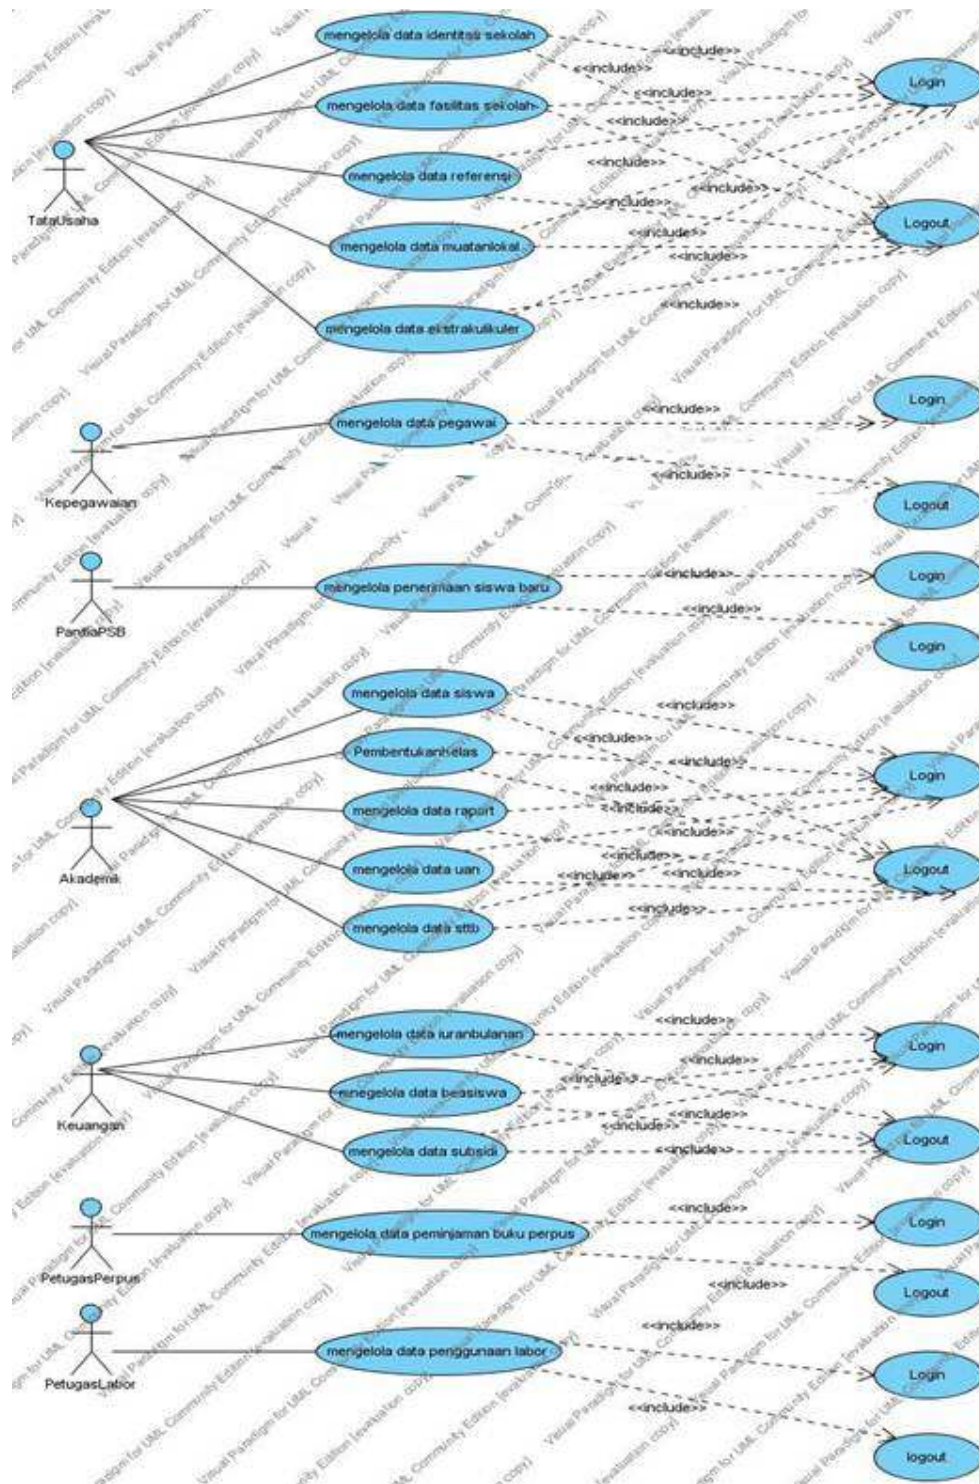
TataUsaha

mengelola data identitas sekolah

mengelola data fasilitas sekolah

mengelola data referensi

mengelola data muatanlokal

mengelola data ekstrakulikuler

<<include>>

<<include>>

<<include>>

<<include>>

<<include>>

<<include>>

<<include>>

<<include>>

<<include>>

<<include>>

Login

Logout

Kepegawaian

mengelola data pegawai

<<include>>

<<include>>

Login

Logout

PanitiaPSB

mengelola penerimaan siswa baru

<<include>>

<<include>>

Login

Login

Akademik

mengelola data siswa

Pembentukankelas

mengelola data raport

mengelola data uan

mengelola data sttb

<<include>>

<<include>>

<<include>>

<<include>>

<<include>>

<<include>>

<<include>>

<<include>>

<<include>>

<<include>>

Login

Logout

Keuangan

mengelola data iuranbulanan

mengelola data beasiswa

mengelola data subsidi

<<include>>

<<include>>

<<include>>

<<include>>

<<include>>

<<include>>

Login

Logout

PetugasPerpus

mengelola data peminjaman buku perpus

<<include>>

<<include>>

Login

Logout

PetugasLabor

mengelola data penggunaan labor

<<include>>

<<include>>

Login

logout

Visual Paradigm for UML Community Edition [evaluation copy]